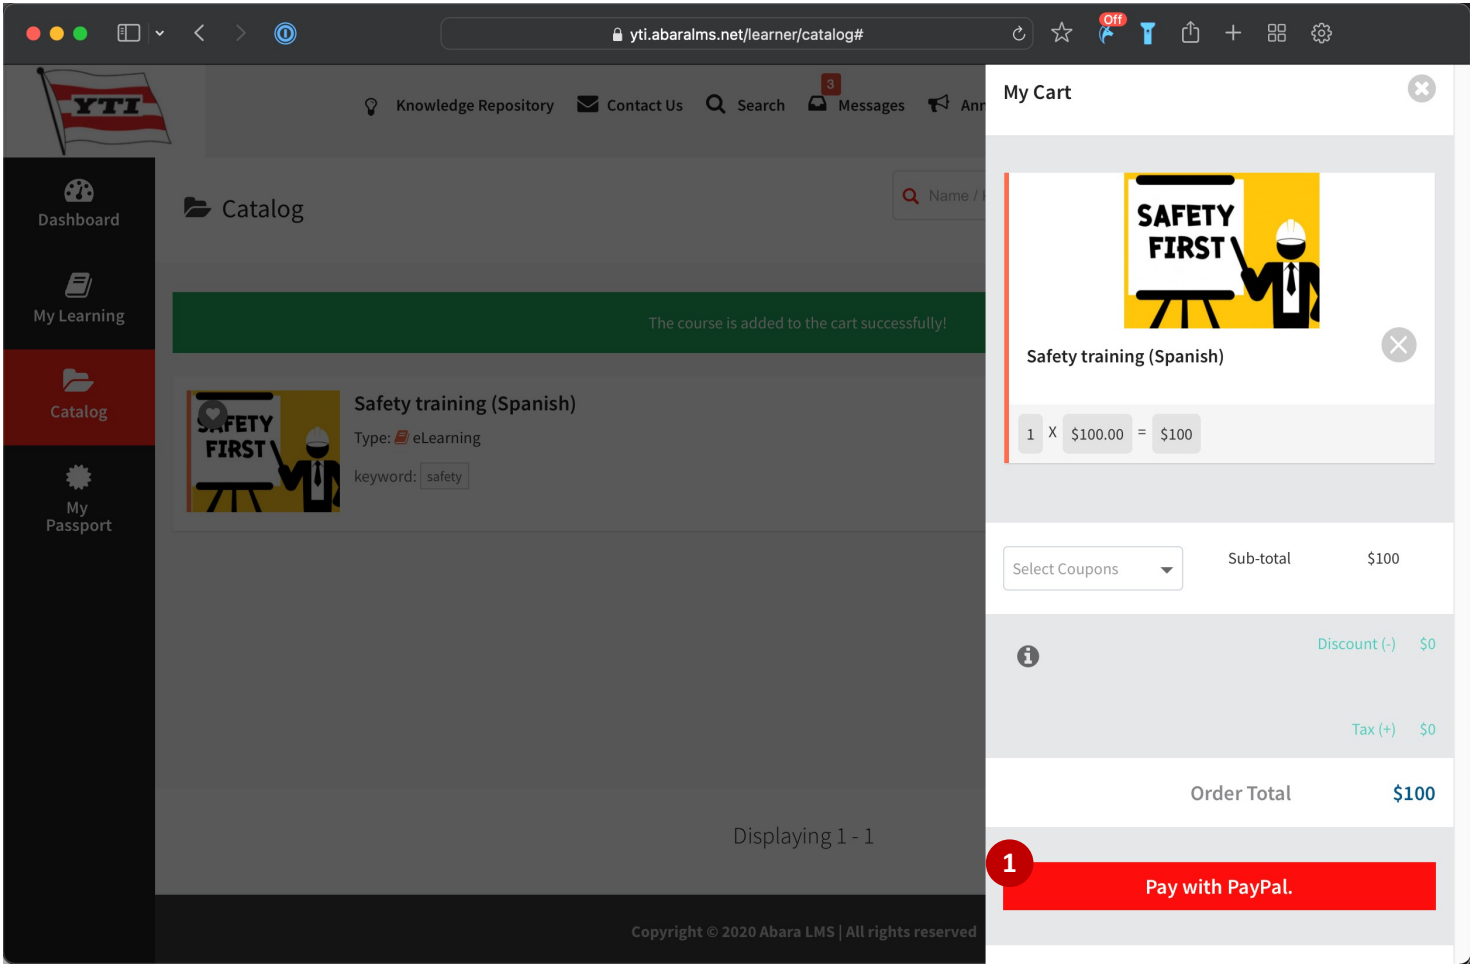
yti.abaralms.net/learner/catalog#

Off

YTI

Knowledge Repository Contact Us Search 3 Messages Ann

Dashboard

My Learning

Catalog

My Passport

Catalog

Name /

The course is added to the cart successfully!

SAFETY FIRST

Safety training (Spanish)

Type: eLearning

keyword: safety

Displaying 1 - 1

Copyright © 2020 Abara LMS | All rights reserved

My Cart

SAFETY FIRST

Safety training (Spanish)

| 1 | X | $100.00 | = | $100 |
|---|---|---|---|---|

Select Coupons

Sub-total $100

Discount (-) $0

Tax (+) $0

Order Total $100

1

Pay with PayPal.